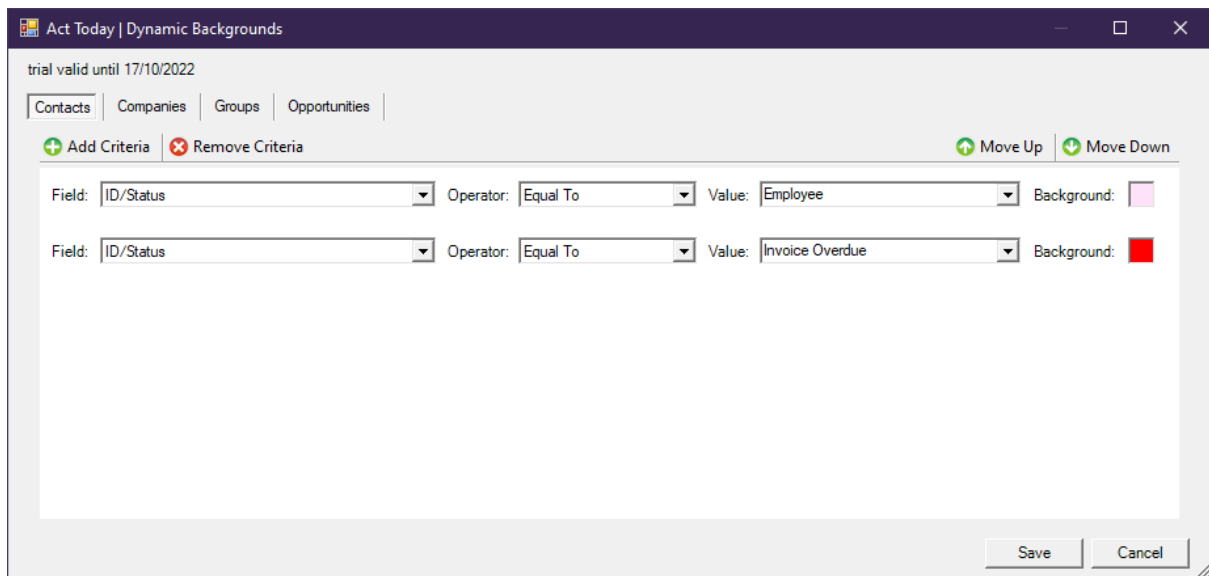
Act Today | Dynamic Backgrounds

trial valid until 17/10/2022

Contacts | Companies | Groups | Opportunities

Add Criteria | Remove Criteria | Move Up | Move Down

Field: ID/Status | Operator: Equal To | Value: Employee | Background:

Field: ID/Status | Operator: Equal To | Value: Invoice Overdue | Background:

Save | Cancel